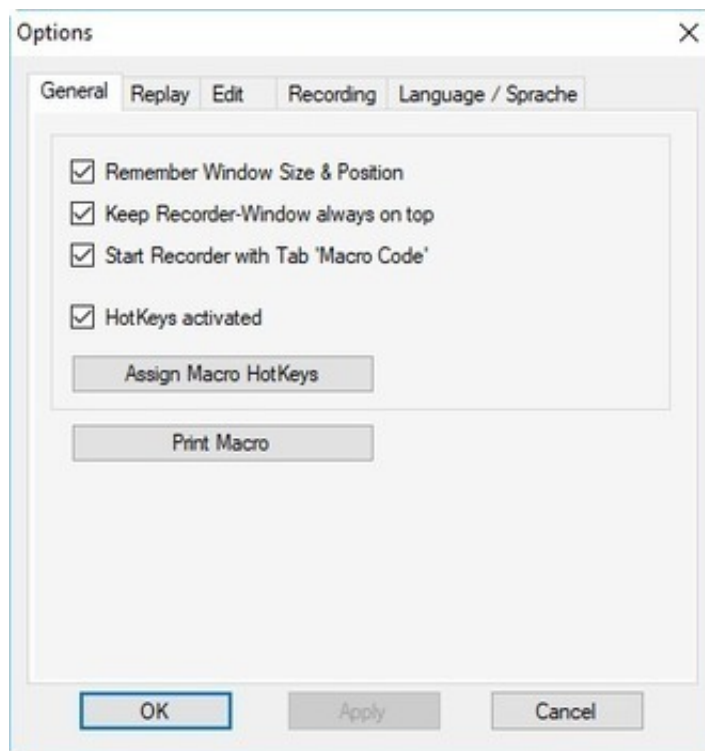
Options

General | Replay | Edit | Recording | Language / Sprache

☑ Remember Window Size & Position
☑ Keep Recorder-Window always on top
☑ Start Recorder with Tab 'Macro Code'

☑ HotKeys activated

Assign Macro HotKeys

Print Macro

OK | Apply | Cancel